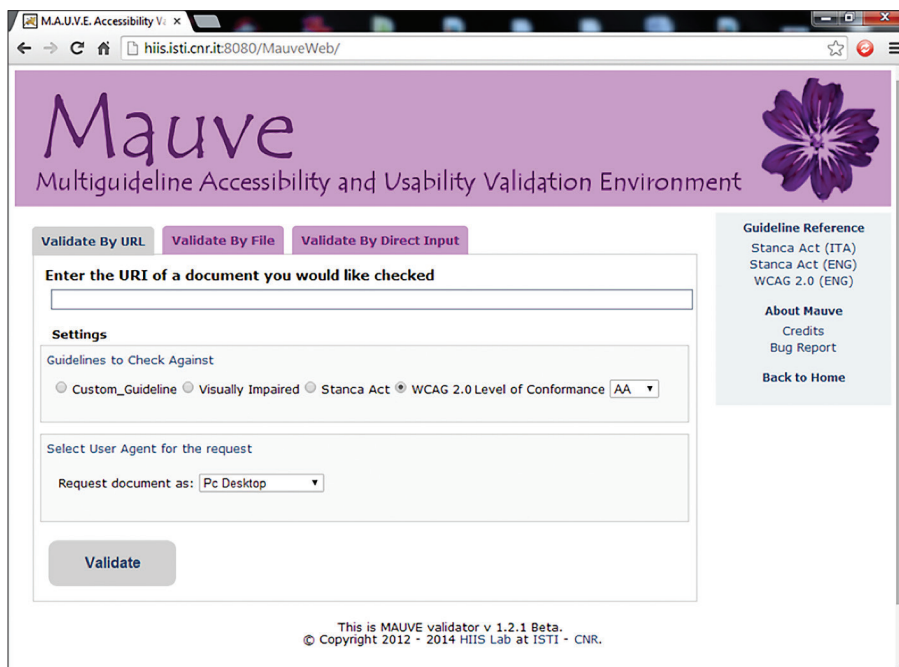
M.A.U.V.E. Accessibility V ×

hiis.isti.cnr.it:8080/MauveWeb/

Mauve
Multiguideline Accessibility and Usability Validation Environment

Validate By URL | Validate By File | Validate By Direct Input

Enter the URI of a document you would like checked

Settings

Guidelines to Check Against

Custom_Guideline Visually Impaired Stanca Act WCAG 2.0 Level of Conformance AA

Select User Agent for the request

Request document as: Pc Desktop

Validate

Guideline Reference
Stanca Act (ITA)
Stanca Act (ENG)
WCAG 2.0 (ENG)

About Mauve
Credits
Bug Report

Back to Home

This is MAUVE validator v 1.2.1 Beta.
© Copyright 2012 - 2014 HIIS Lab at ISTI - CNR.